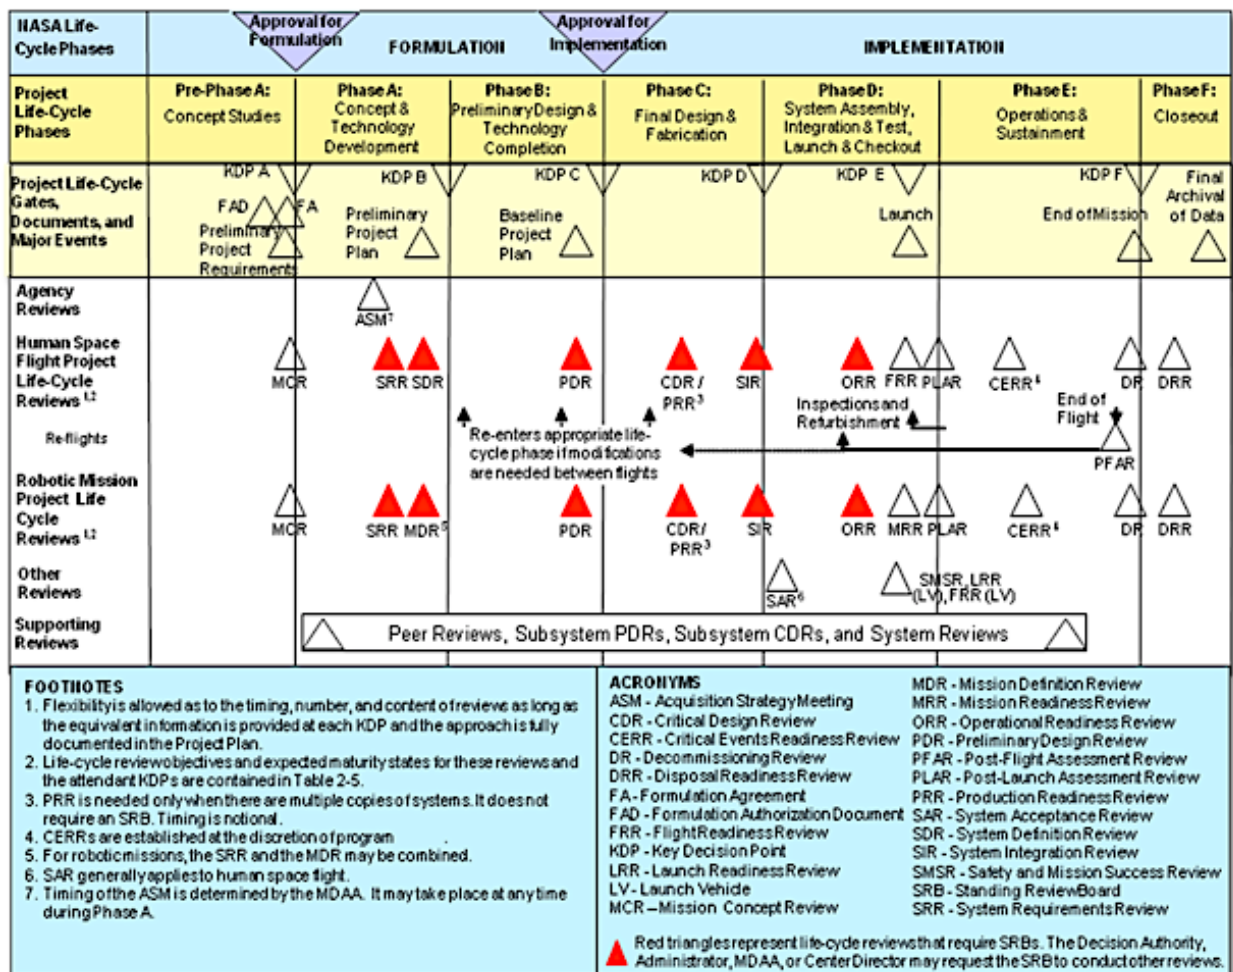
NASA Life-Cycle Phases

Approval for Formulation

FORMULATION

Approval for Implementation

IMPLEMENTATION

| Project Life-Cycle Phases | Pre-Phase A: Concept Studies | Phase A: Concept & Technology Development | Phase B: Preliminary Design & Technology Completion | Phase C: Final Design & Fabrication | Phase D: System Assembly, Integration & Test, Launch & Checkout | Phase E: Operations & Sustainment | Phase F: Closeout |
|---|---|---|---|---|---|---|---|

Project Life-Cycle Gates, Documents, and Major Events

KDP A
FAD
FA
Preliminary Project Requirements
KDP B
Preliminary Project Plan
KDP C
Baseline Project Plan
KDP D
KDP E
Launch
KDP F
End of Mission
Final Archival of Data

Agency Reviews
ASM⁷

Human Space Flight Project Life-Cycle Reviews ¹,²
MCR SRR SDR PDR CDR / PRR³ SIR ORR FRR PLAR CERR⁴ DR DRR

Re-flights
Re-enters appropriate life-cycle phase if modifications are needed between flights
Inspections and Refurbishment
End of Flight
PFAR

Robotic Mission Project Life Cycle Reviews ¹,²
MCR SRR MDR⁵ PDR CDR/ PRR³ SIR ORR MRR PLAR CERR⁴ DR DRR

Other Reviews
SAR⁶
SMSR, LRR (LV), FRR (LV)

Supporting Reviews
Peer Reviews, Subsystem PDRs, Subsystem CDRs, and System Reviews

FOOTNOTES
1. Flexibility is allowed as to the timing, number, and content of reviews as long as the equivalent information is provided at each KDP and the approach is fully documented in the Project Plan.
2. Life-cycle review objectives and expected maturity states for these reviews and the attendant KDPs are contained in Table 2-5.
3. PRR is needed only when there are multiple copies of systems. It does not require an SRB. Timing is notional.
4. CERRs are established at the discretion of program .
5. For robotic missions, the SRR and the MDR may be combined.
6. SAR generally applies to human space flight.
7. Timing of the ASM is determined by the MDAA. It may take place at any time during Phase A.

ACRONYMS
ASM - Acquisition Strategy Meeting
CDR - Critical Design Review
CERR - Critical Events Readiness Review
DR - Decommissioning Review
DRR - Disposal Readiness Review
FA - Formulation Agreement
FAD - Formulation Authorization Document
FRR - Flight Readiness Review
KDP - Key Decision Point
LRR - Launch Readiness Review
LV - Launch Vehicle
MCR – Mission Concept Review
MDR - Mission Definition Review
MRR - Mission Readiness Review
ORR - Operational Readiness Review
PDR - Preliminary Design Review
PFAR - Post-Flight Assessment Review
PLAR - Post-Launch Assessment Review
PRR - Production Readiness Review
SAR - System Acceptance Review
SDR - System Definition Review
SIR - System Integration Review
SMSR - Safety and Mission Success Review
SRB - Standing Review Board
SRR - System Requirements Review

Red triangles represent life-cycle reviews that require SRBs. The Decision Authority, Administrator, MDAA, or Center Director may request the SRB to conduct other reviews.